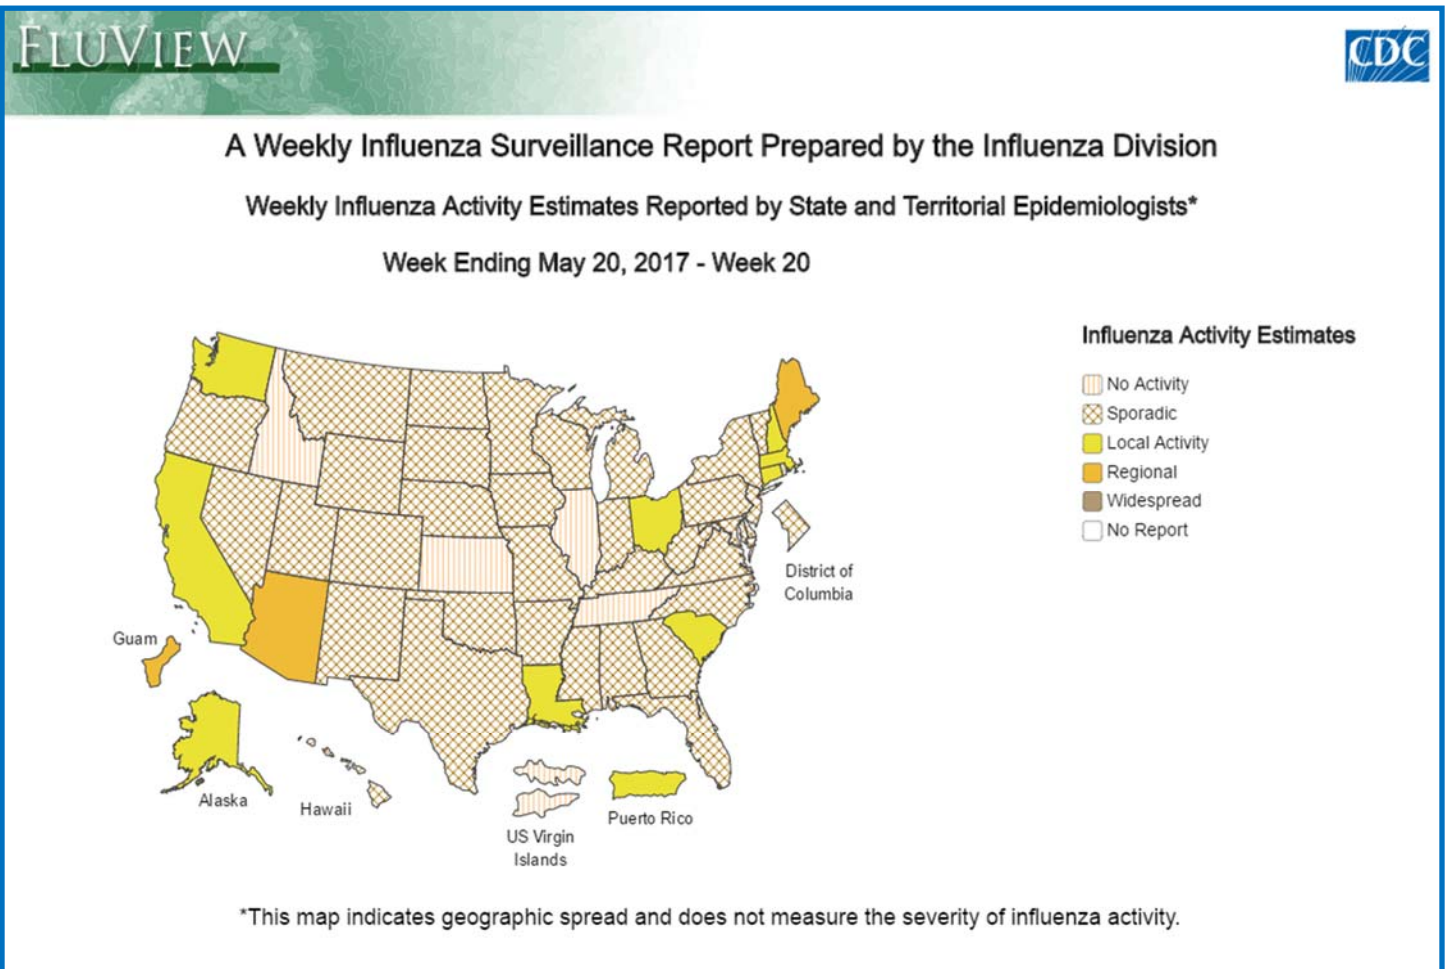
FLUVIEW

CDC

A Weekly Influenza Surveillance Report Prepared by the Influenza Division

Weekly Influenza Activity Estimates Reported by State and Territorial Epidemiologists*

Week Ending May 20, 2017 - Week 20

Influenza Activity Estimates

No Activity
Sporadic
Local Activity
Regional
Widespread
No Report

District of Columbia

Guam

Alaska

Hawaii

US Virgin Islands

Puerto Rico

*This map indicates geographic spread and does not measure the severity of influenza activity.